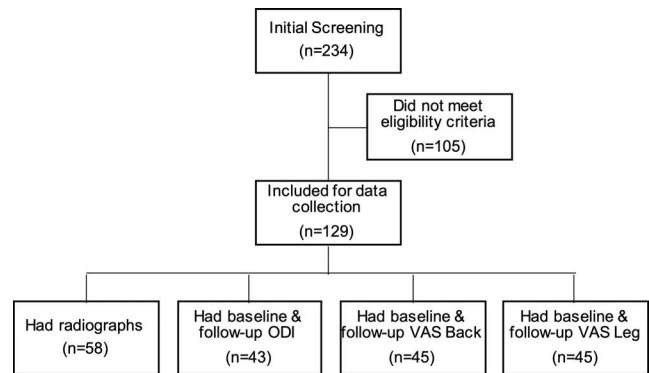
Initial Screening
(n=234)

Did not meet eligibility criteria
(n=105)

Included for data collection
(n=129)

Had radiographs
(n=58)

Had baseline & follow-up ODI
(n=43)

Had baseline & follow-up VAS Back
(n=45)

Had baseline & follow-up VAS Leg
(n=45)